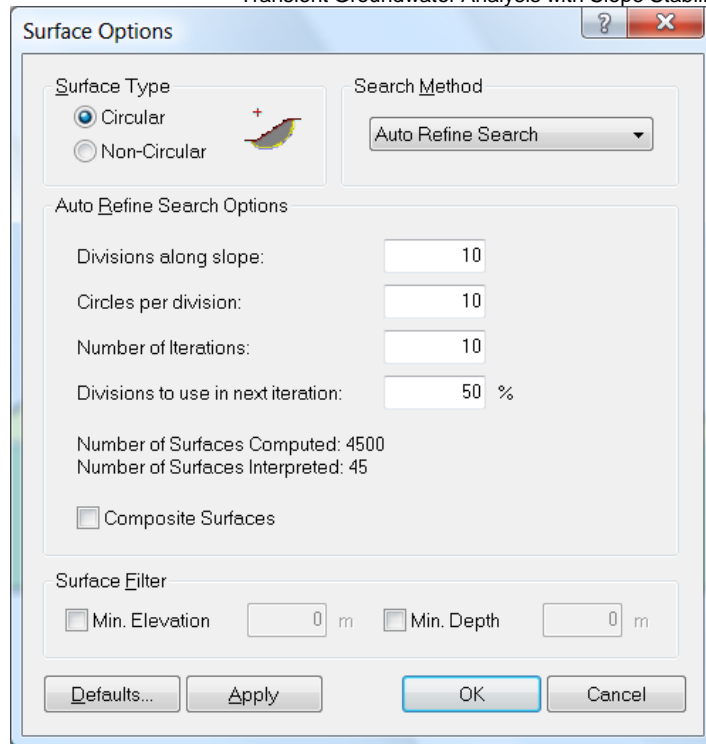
Transient Groundwater Analysis with Slope Stabili

Surface Options

?

X

Surface Type

Circular

Non-Circular

Search Method

Auto Refine Search

Auto Refine Search Options

Divisions along slope: 10

Circles per division: 10

Number of Iterations: 10

Divisions to use in next iteration: 50 %

Number of Surfaces Computed: 4500
Number of Surfaces Interpreted: 45

Composite Surfaces

Surface Filter

Min. Elevation 0 m

Min. Depth 0 m

Defaults...

Apply

OK

Cancel